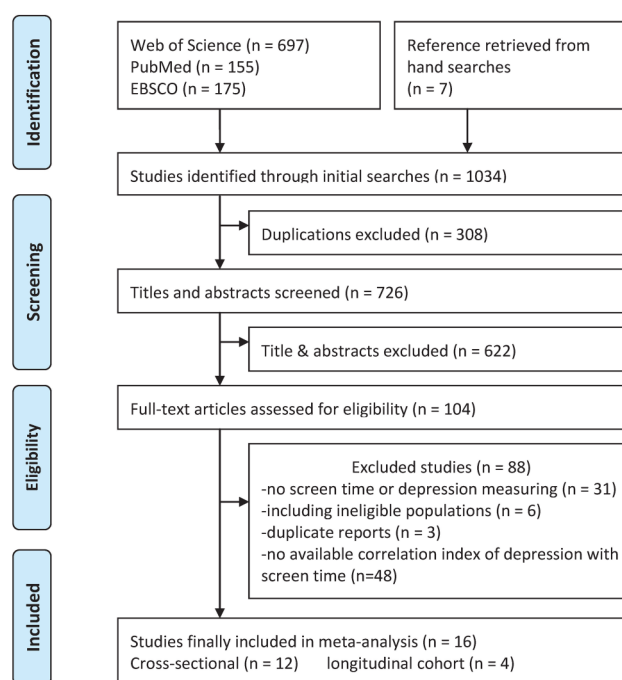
Identification

Web of Science (n = 697)
PubMed (n = 155)
EBSCO (n = 175)

Reference retrieved from hand searches
(n = 7)

Studies identified through initial searches (n = 1034)

Screening

Duplications excluded (n = 308)

Titles and abstracts screened (n = 726)

Title & abstracts excluded (n = 622)

Eligibility

Full-text articles assessed for eligibility (n = 104)

Excluded studies (n = 88)
-no screen time or depression measuring (n = 31)
-including ineligible populations (n = 6)
-duplicate reports (n = 3)
-no available correlation index of depression with screen time (n=48)

Included

Studies finally included in meta-analysis (n = 16)
Cross-sectional (n = 12) longitudinal cohort (n = 4)